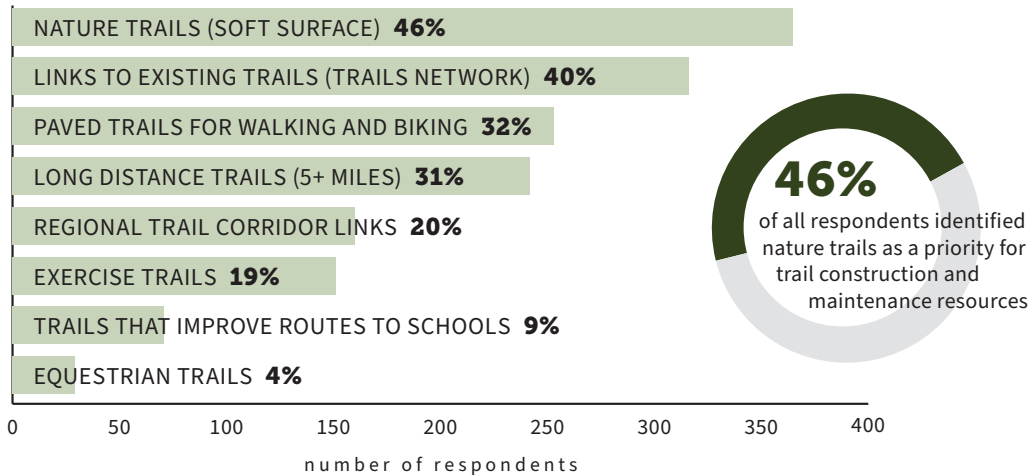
NATURE TRAILS (SOFT SURFACE) 46%

LINKS TO EXISTING TRAILS (TRAILS NETWORK) 40%

PAVED TRAILS FOR WALKING AND BIKING 32%

LONG DISTANCE TRAILS (5+ MILES) 31%

REGIONAL TRAIL CORRIDOR LINKS 20%

EXERCISE TRAILS 19%

TRAILS THAT IMPROVE ROUTES TO SCHOOLS 9%

EQUESTRIAN TRAILS 4%

0 50 100 150 200 250 300 350 400

number of respondents

46%
of all respondents identified nature trails as a priority for trail construction and maintenance resources